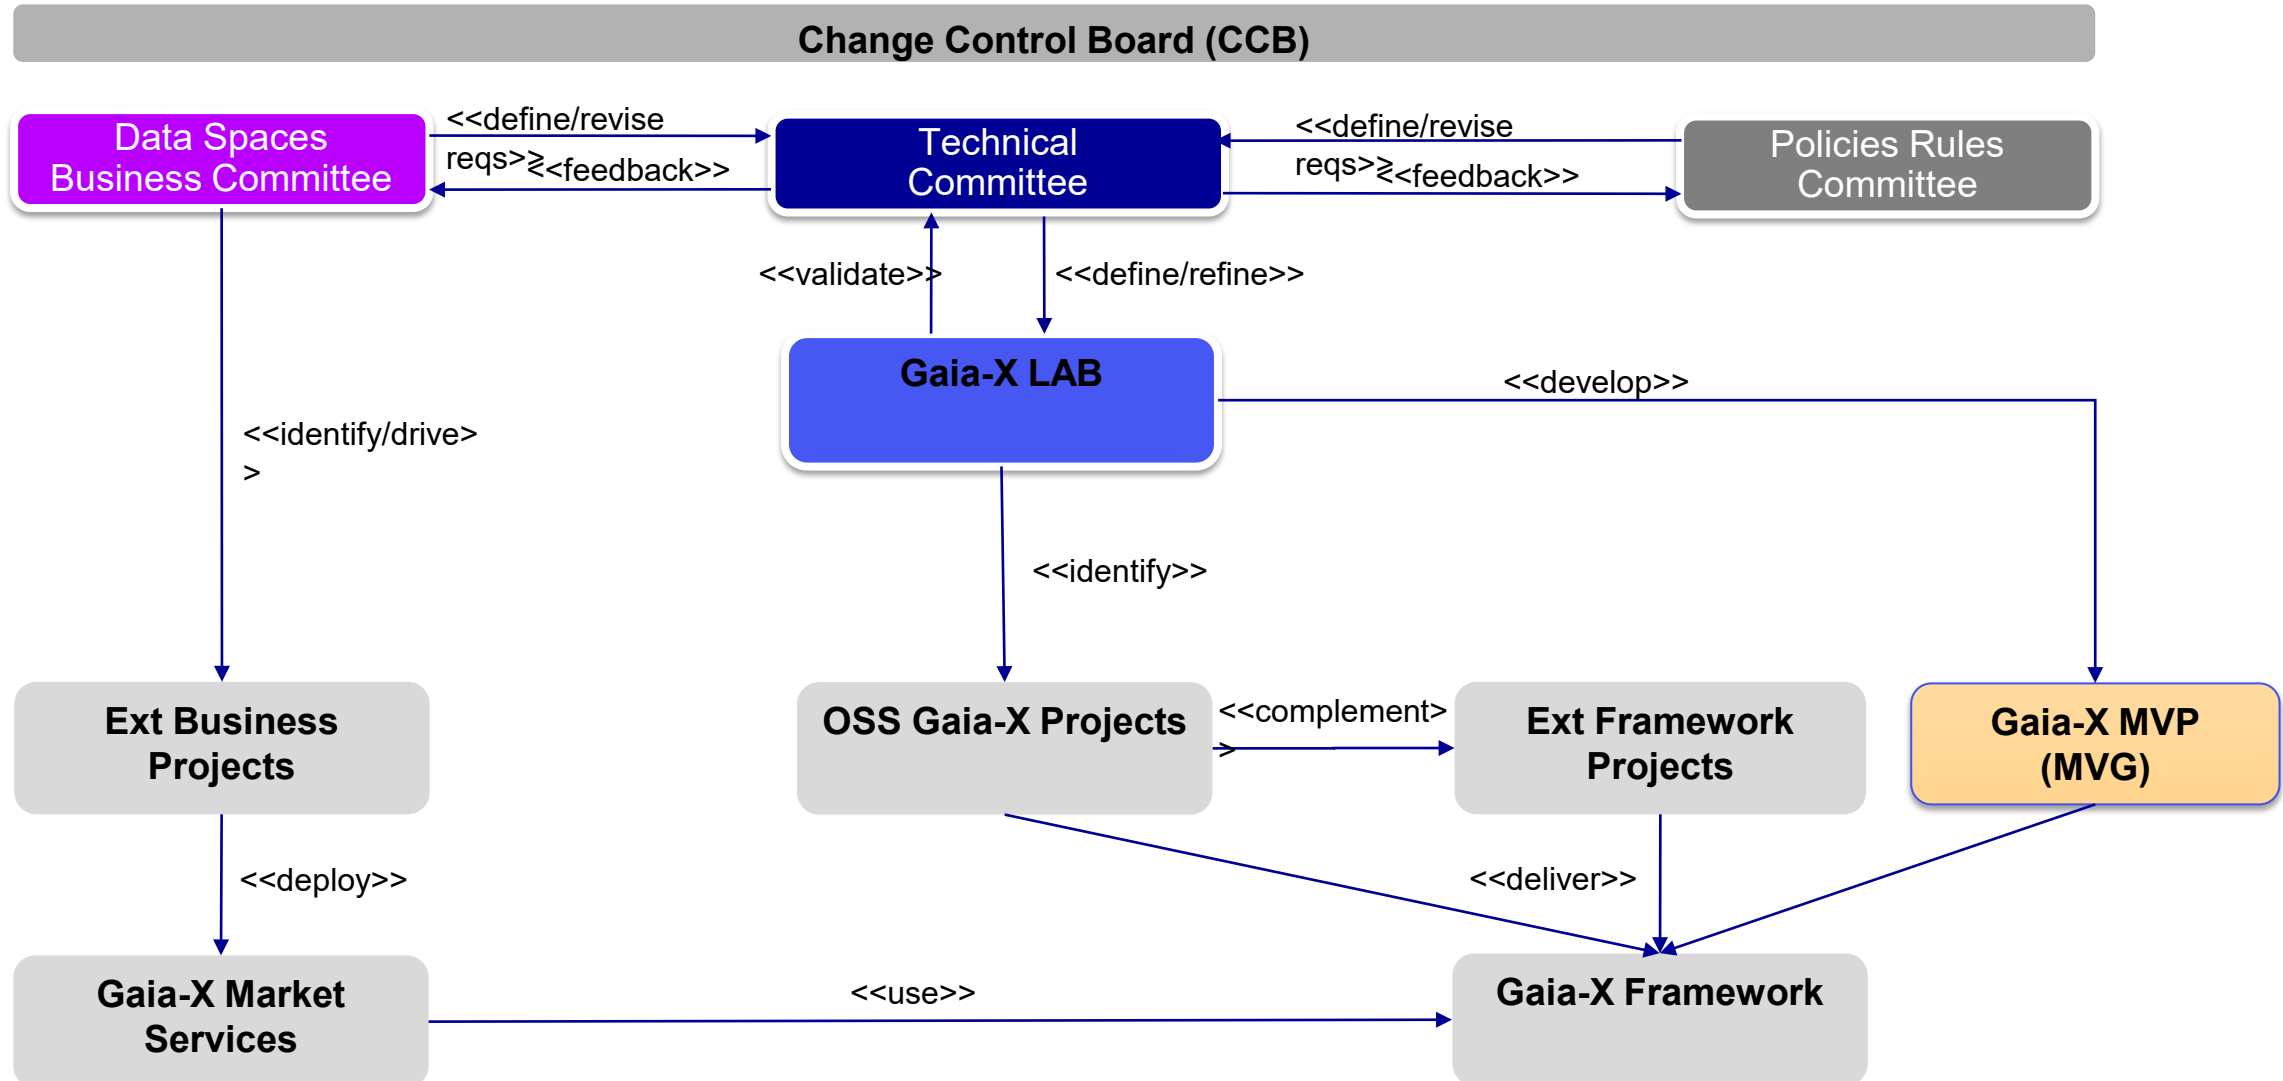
Change Control Board (CCB)

Data Spaces Business Committee

<<define/revise reqs>≷<feedback>>

Technical Committee

<<define/revise reqs>≷<feedback>>

Policies Rules Committee

<<validate>>

<<define/refine>>

Gaia-X LAB

<<develop>>

<<identify/drive> >

<<identify>>

Ext Business Projects

OSS Gaia-X Projects

<<complement> >

Ext Framework Projects

Gaia-X MVP (MVG)

<<deploy>>

<<deliver>>

Gaia-X Market Services

<<use>>

Gaia-X Framework